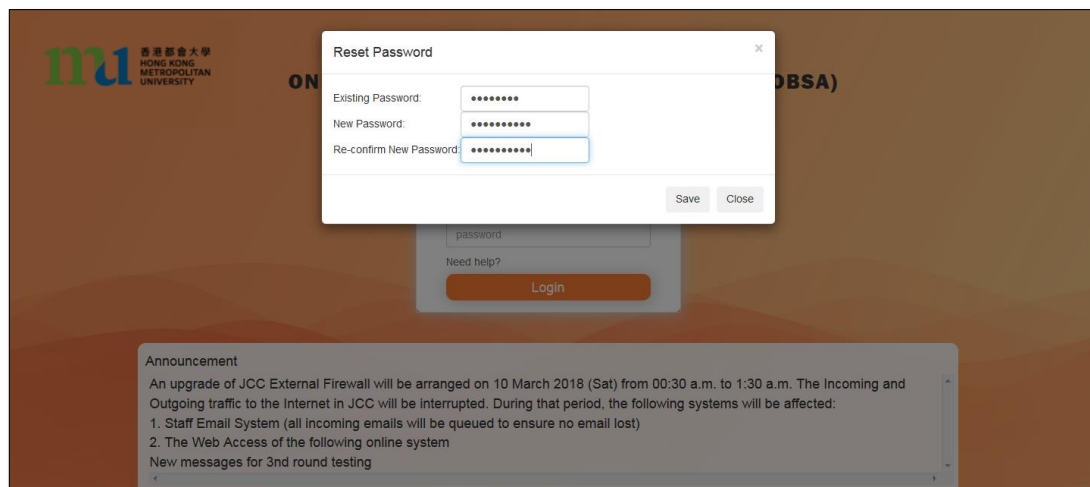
香港都會大學
HONG KONG METROPOLITAN UNIVERSITY

ON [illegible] OBSA)

Reset Password
×

Existing Password: ••••••••
New Password: ••••••••••
Re-confirm New Password: ••••••••••

Save Close

password
Need help?
Login

Announcement
An upgrade of JCC External Firewall will be arranged on 10 March 2018 (Sat) from 00:30 a.m. to 1:30 a.m. The Incoming and Outgoing traffic to the Internet in JCC will be interrupted. During that period, the following systems will be affected:
1. Staff Email System (all incoming emails will be queued to ensure no email lost)
2. The Web Access of the following online system
New messages for 3nd round testing